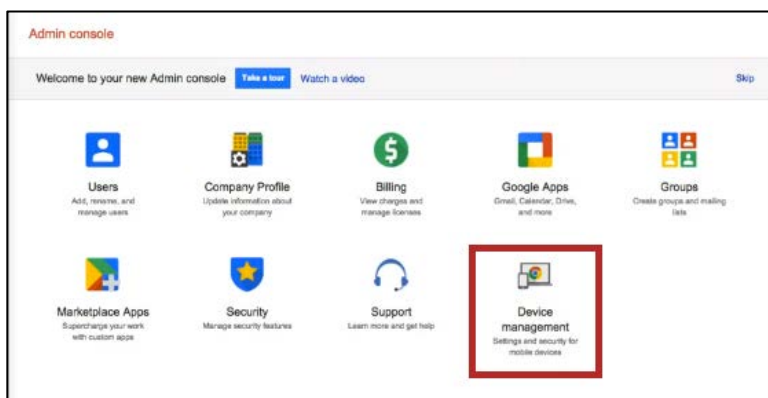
Admin console

Welcome to your new Admin console Take a tour Watch a video Skip

Users
Add, rename, and manage users

Company Profile
Update information about your company

Billing
View charges and manage licenses

Google Apps
Gmail, Calendar, Drive, and more

Groups
Create groups and mailing lists

Marketplace Apps
Supercharge your work with custom apps

Security
Manage security features

Support
Learn more and get help

Device management
Settings and security for mobile devices